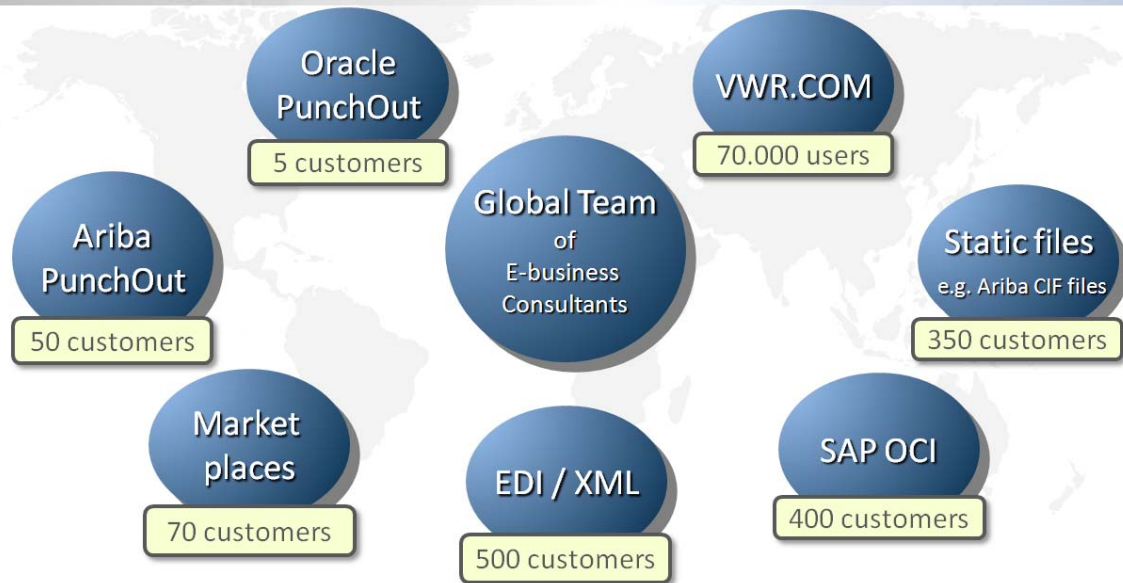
Oracle PunchOut

5 customers

VWR.COM

70.000 users

Ariba PunchOut

50 customers

Global Team of E-business Consultants

Static files
e.g. Ariba CIF files

350 customers

Market places

70 customers

EDI / XML

500 customers

SAP OCI

400 customers